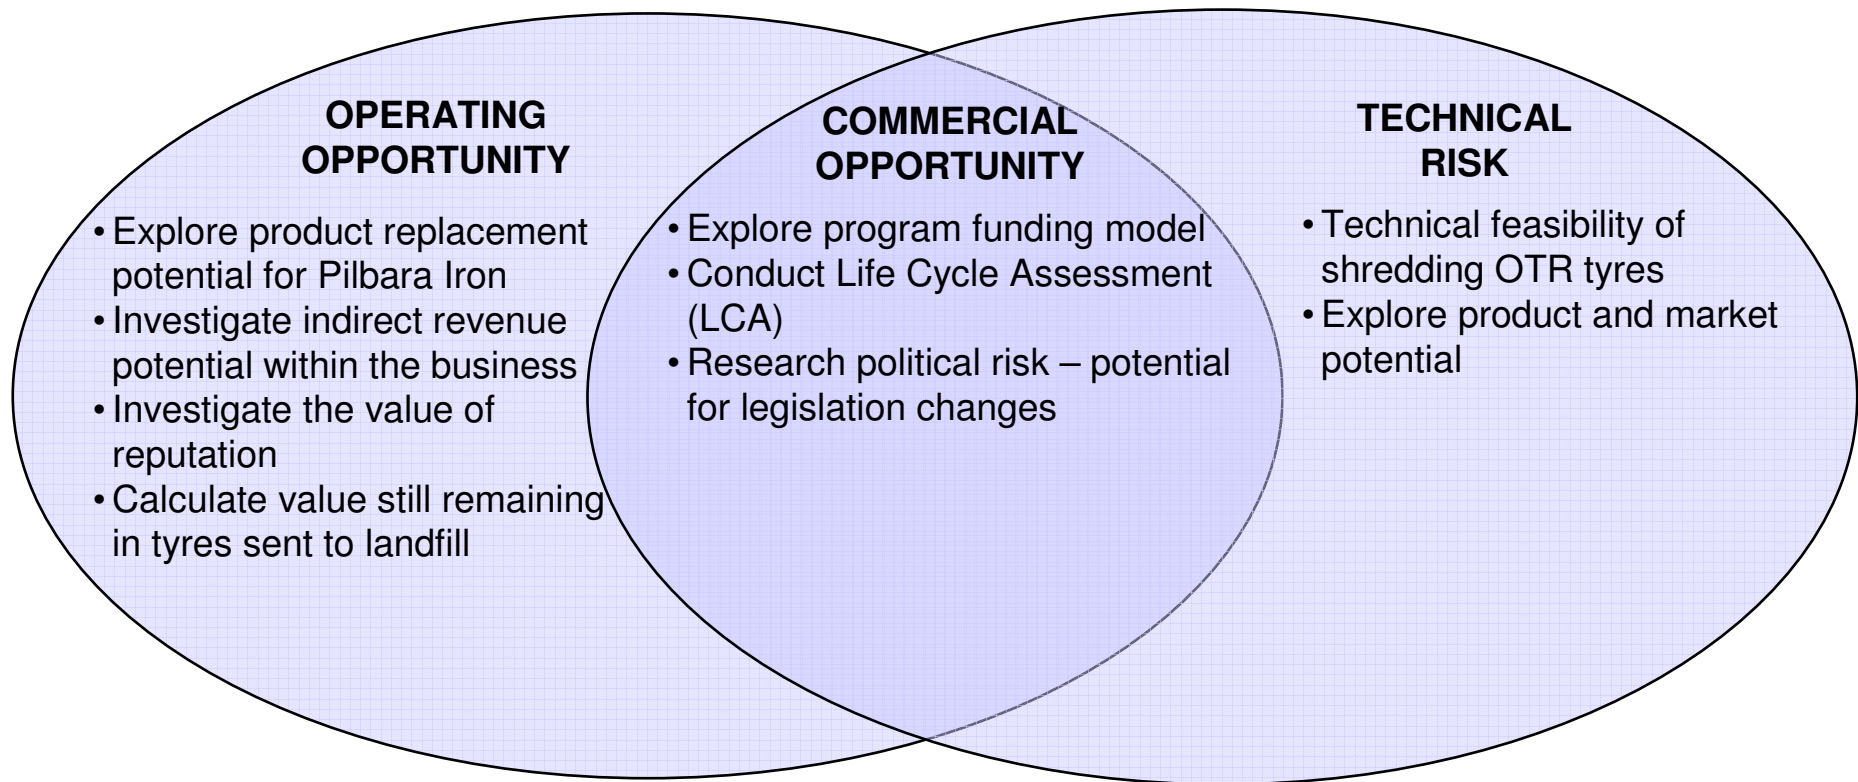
OPERATING OPPORTUNITY

• Explore product replacement potential for Pilbara Iron
• Investigate indirect revenue potential within the business
• Investigate the value of reputation
• Calculate value still remaining in tyres sent to landfill

COMMERCIAL OPPORTUNITY

• Explore program funding model
• Conduct Life Cycle Assessment (LCA)
• Research political risk – potential for legislation changes

TECHNICAL RISK

• Technical feasibility of shredding OTR tyres
• Explore product and market potential